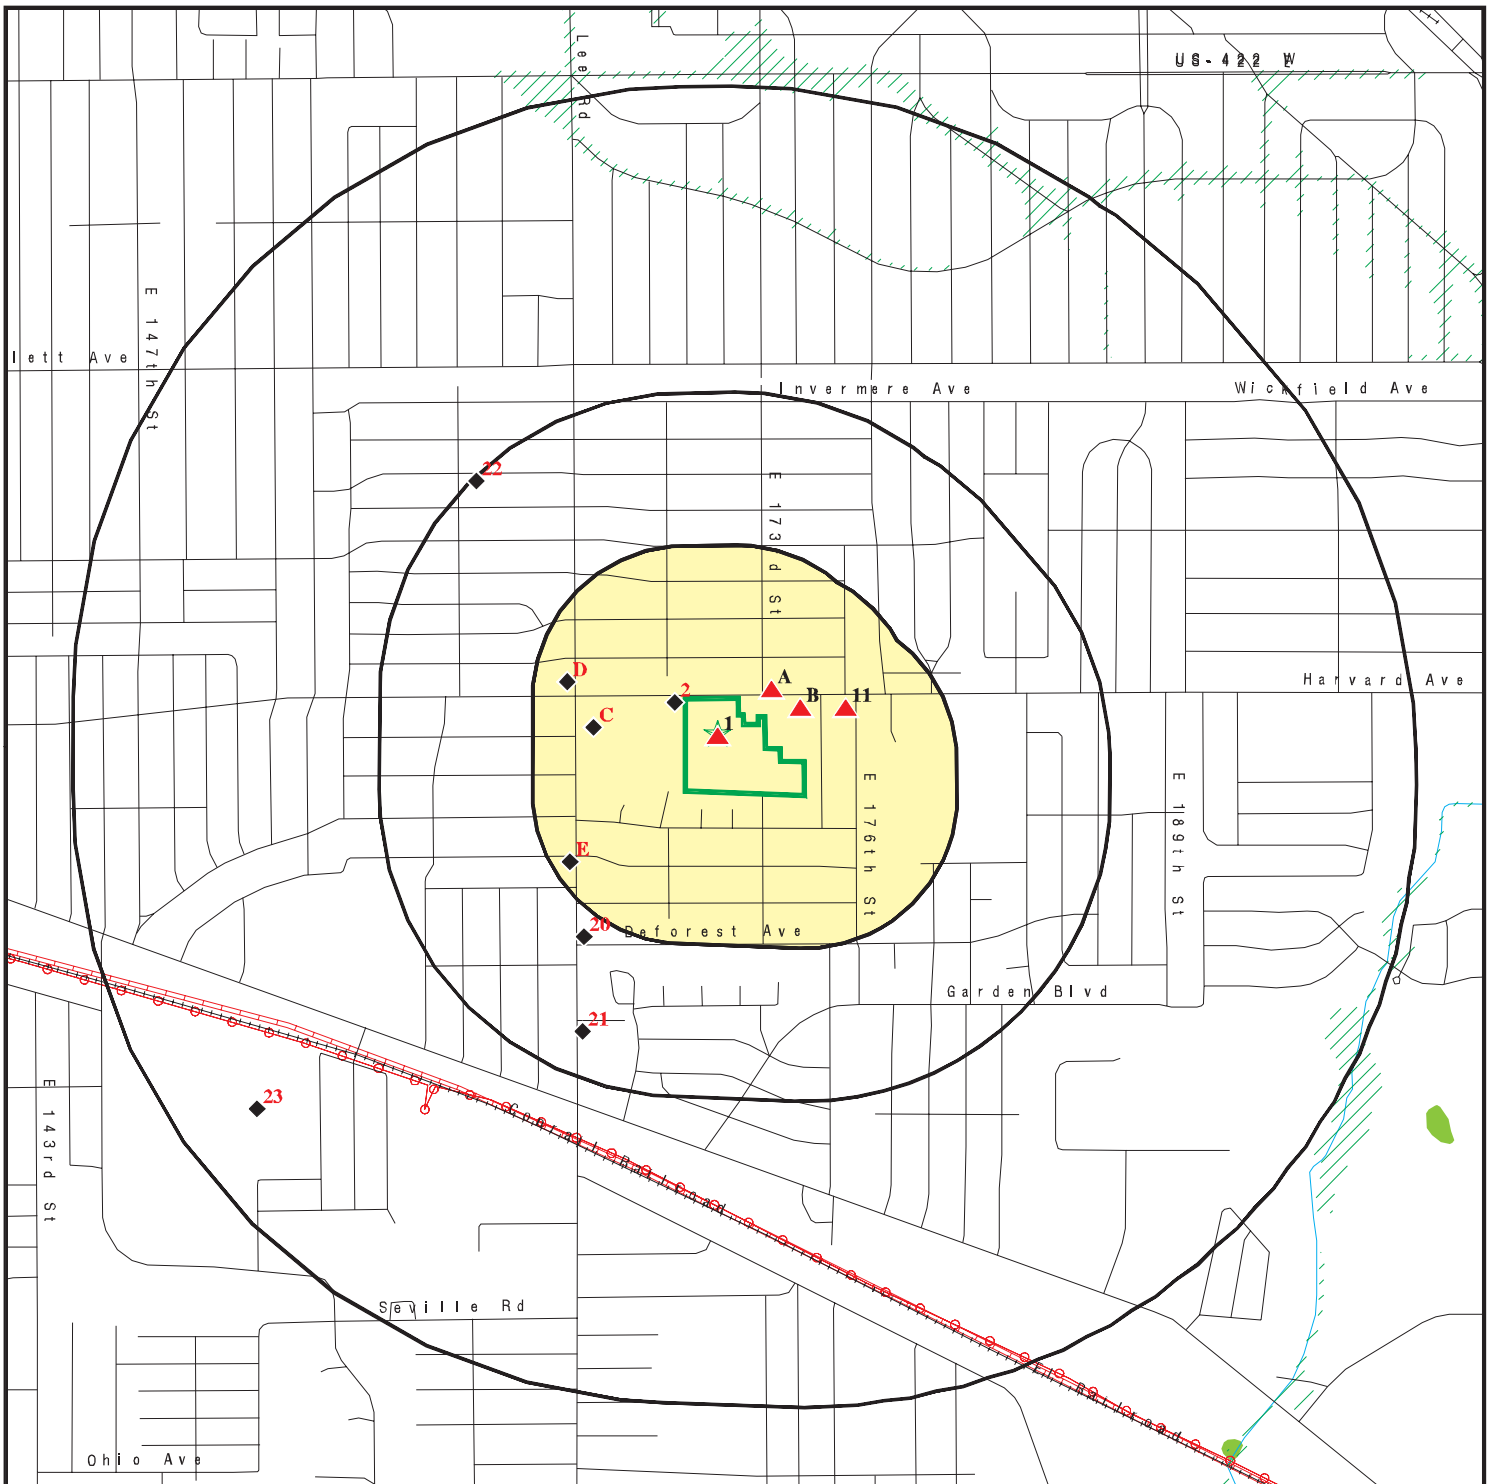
Lee Rd

US-422 W

lett Ave

E 147th St

Invermere Ave

Wickfield Ave

22

E 173rd St

D

2

A

B

11

Harvard Ave

C

1

E 176th St

E 189th St

E

20

Deforest Ave

Garden Blvd

21

E 143rd St

23

Seville Rd

Ohio Ave